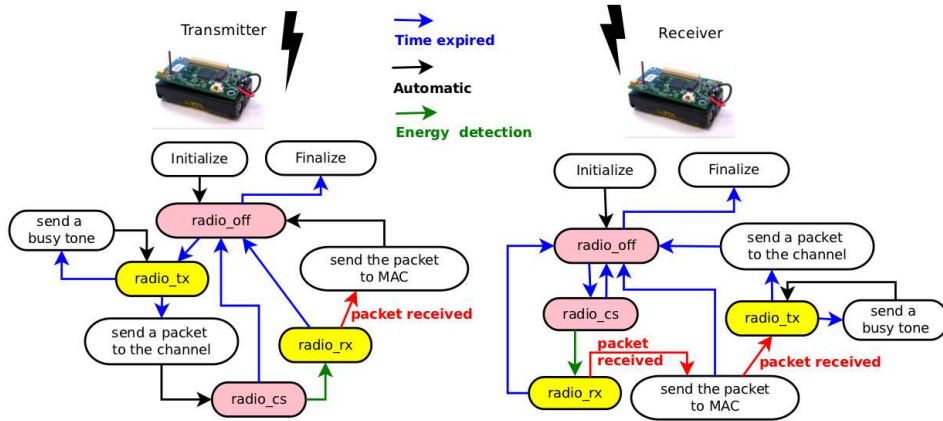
Transmitter

Time expired

Automatic

Energy detection

Receiver

Initialize

Finalize

radio_off

send a busy tone

radio_tx

send the packet to MAC

packet received

radio_rx

send a packet to the channel

radio_cs

Initialize

Finalize

radio_off

send a packet to the channel

radio_cs

radio_tx

send a busy tone

packet received

packet received

radio_rx

send the packet to MAC